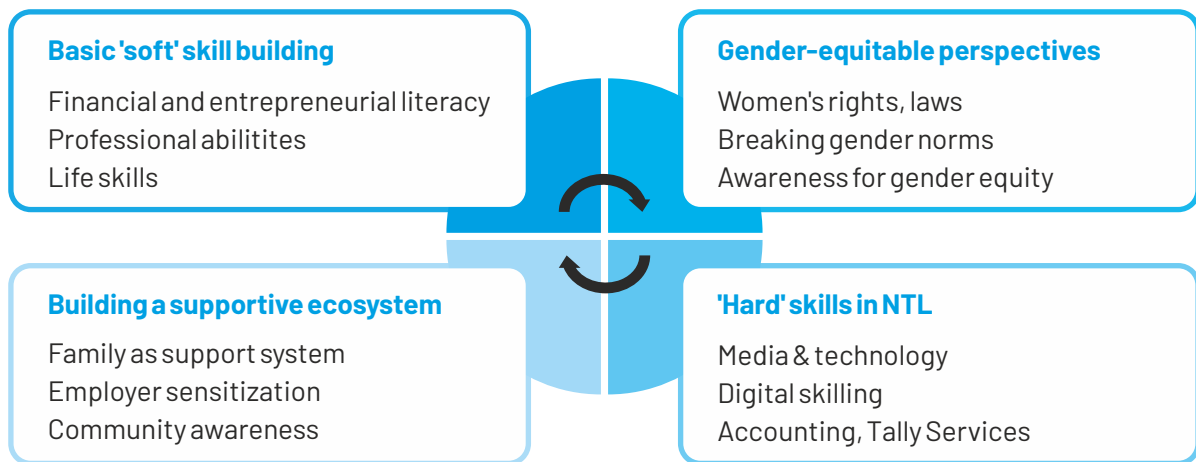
Basic 'soft' skill building

Financial and entrepreneurial literacy
Professional abilitites
Life skills

Gender-equitable perspectives

Women's rights, laws
Breaking gender norms
Awareness for gender equity

Building a supportive ecosystem

Family as support system
Employer sensitization
Community awareness

'Hard' skills in NTL

Media & technology
Digital skilling
Accounting, Tally Services